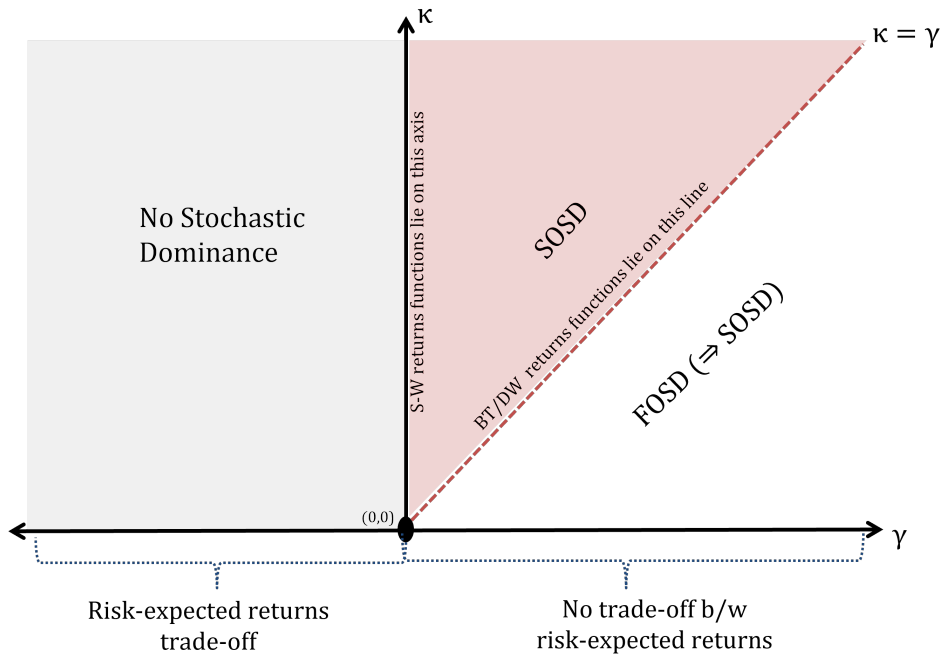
$\kappa$

$\kappa = \gamma$

No Stochastic Dominance

S-W returns functions lie on this axis

SOSD

BT/DW returns functions lie on this line

FOSD ($\Rightarrow$ SOSD)

(0,0)

$\gamma$

Risk-expected returns trade-off

No trade-off b/w risk-expected returns